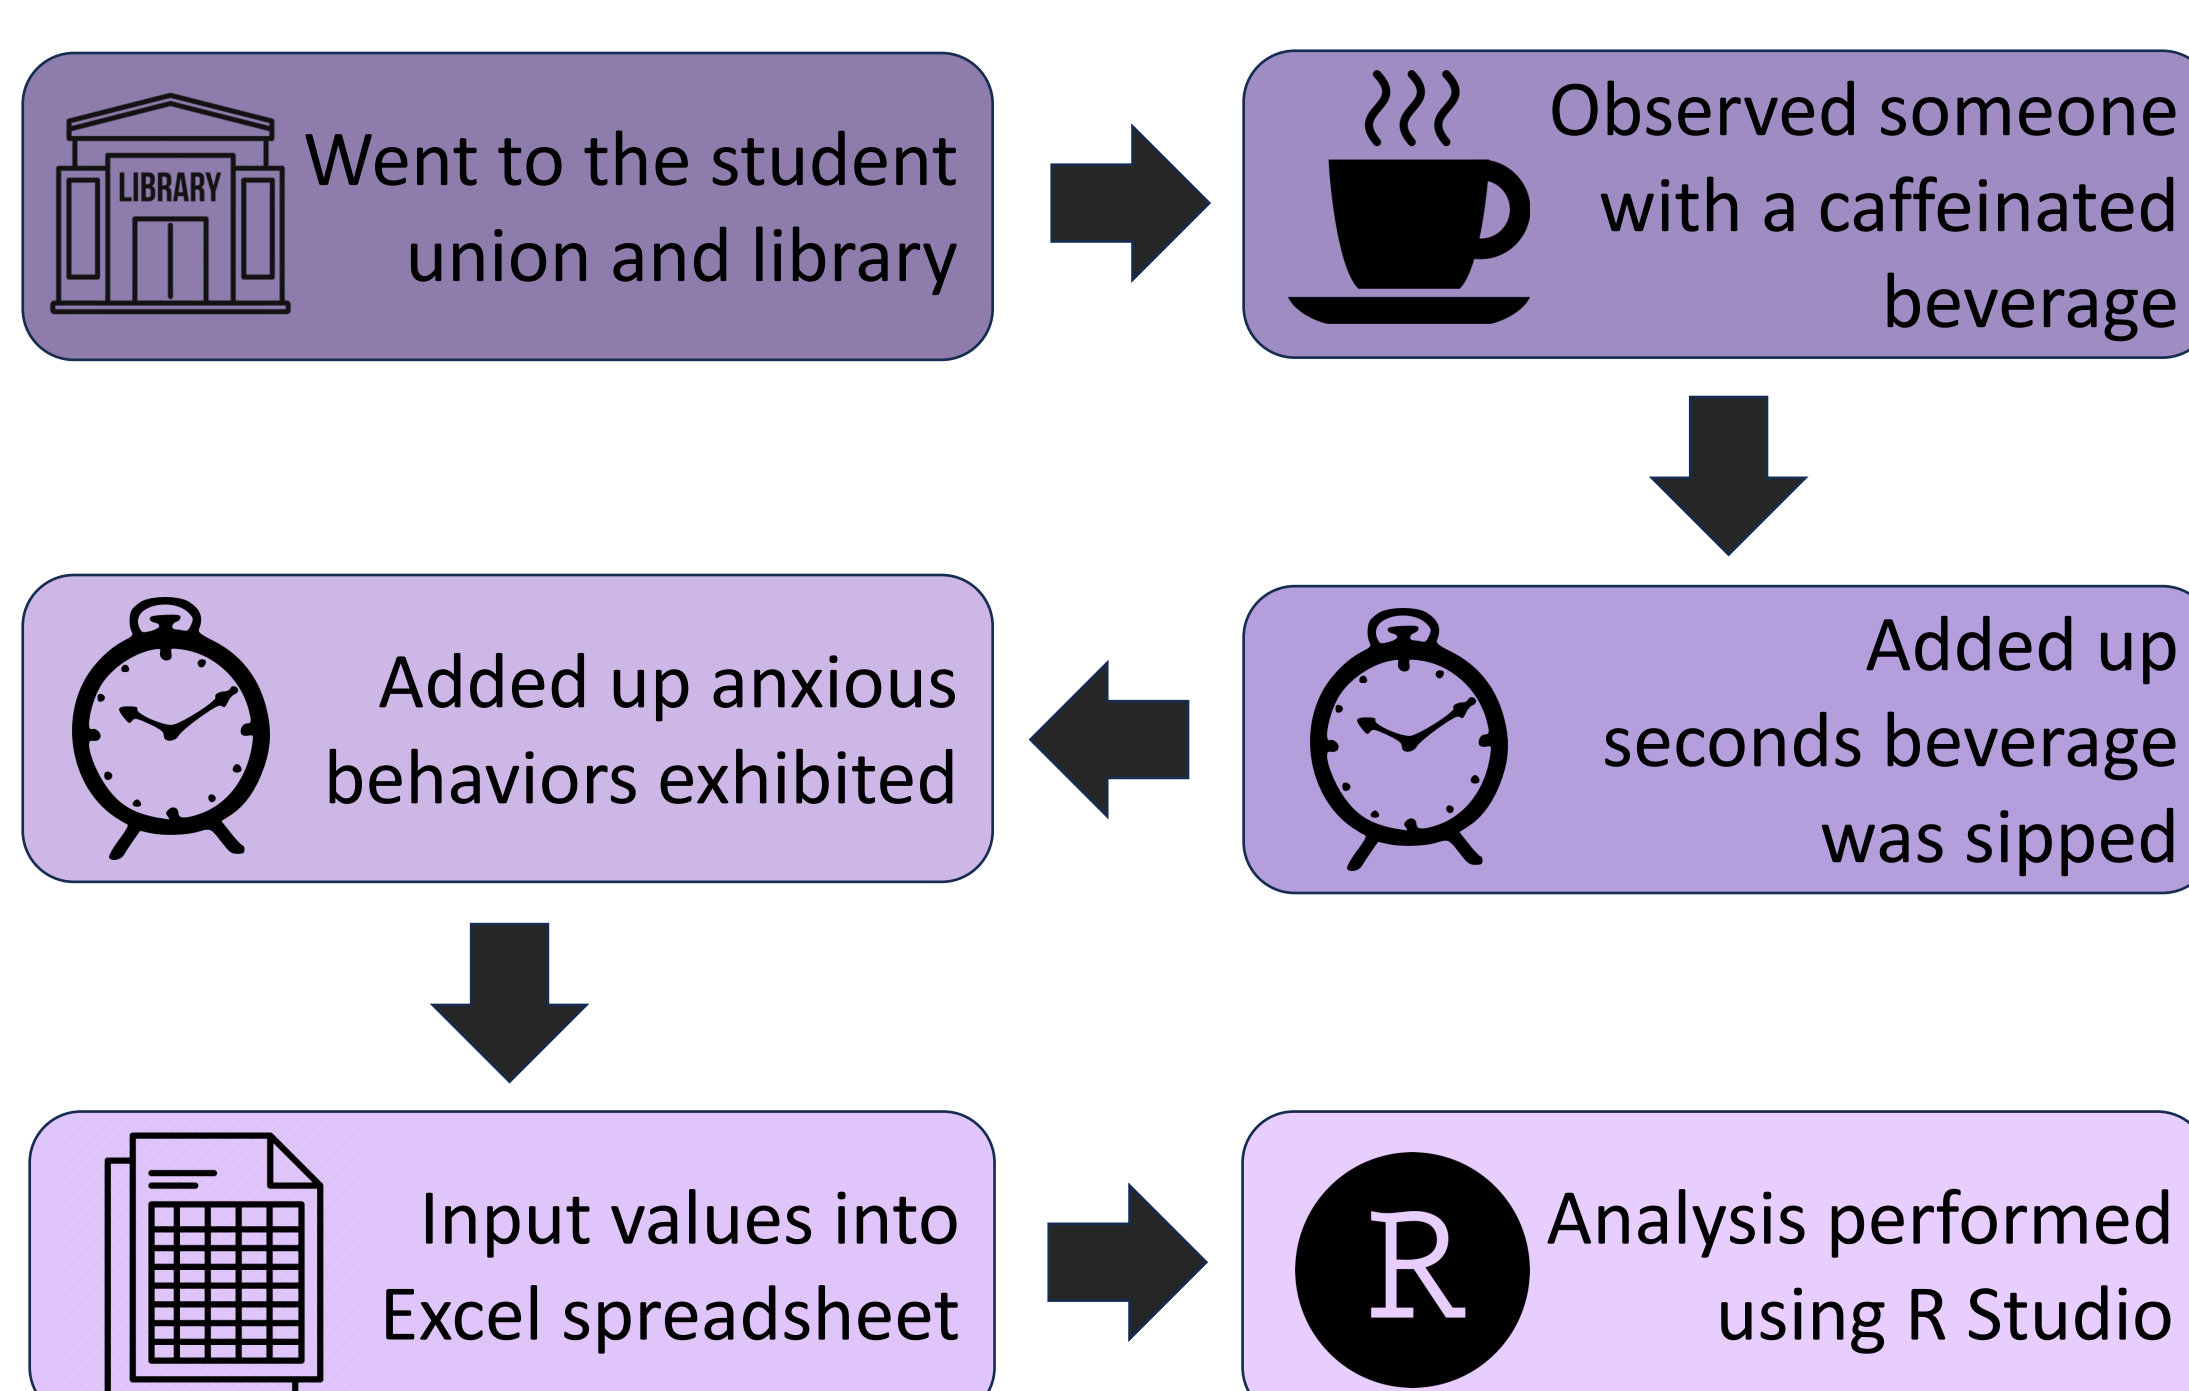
LIBRARY

Went to the student union and library

Observed someone with a caffeinated beverage

Added up seconds beverage was sipped

Added up anxious behaviors exhibited

Input values into Excel spreadsheet

R

Analysis performed using R Studio